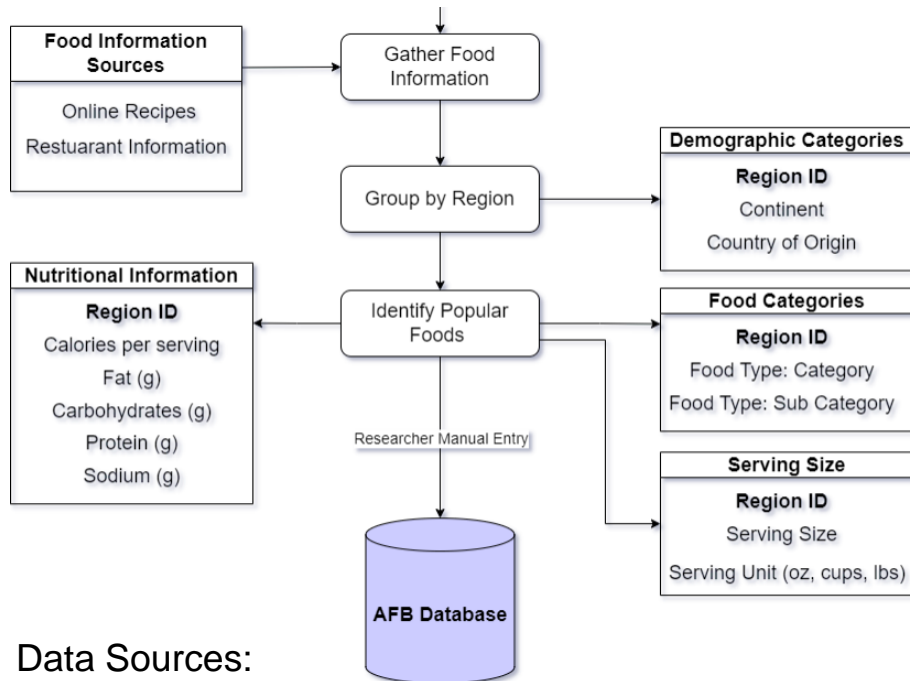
Food Information Sources

Online Recipes

Restuarant Information

Gather Food Information

Group by Region

Demographic Categories

Region ID

Continent

Country of Origin

Nutritional Information

Region ID

Calories per serving

Fat (g)

Carbohydrates (g)

Protein (g)

Sodium (g)

Identify Popular Foods

Food Categories

Region ID

Food Type: Category

Food Type: Sub Category

Researcher Manual Entry

Serving Size

Region ID

Serving Size

Serving Unit (oz, cups, lbs)

AFB Database

Data Sources: